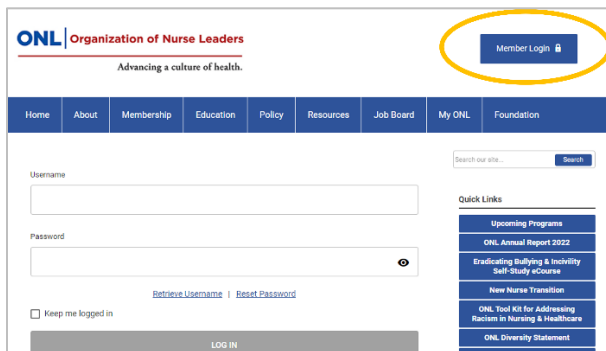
ONL | Organization of Nurse Leaders

Advancing a culture of health.

Member Login

Home About Membership Education Policy Resources Job Board My ONL Foundation

Search our site...
Search

Username

Password

Retrieve Username | Reset Password

Keep me logged in

LOG IN

Quick Links

Upcoming Programs

ONL Annual Report 2022

Eradicating Bullying & Incivility Self-Study eCourse

New Nurse Transition

ONL Tool Kit for Addressing Racism in Nursing & Healthcare

ONL Diversity Statement